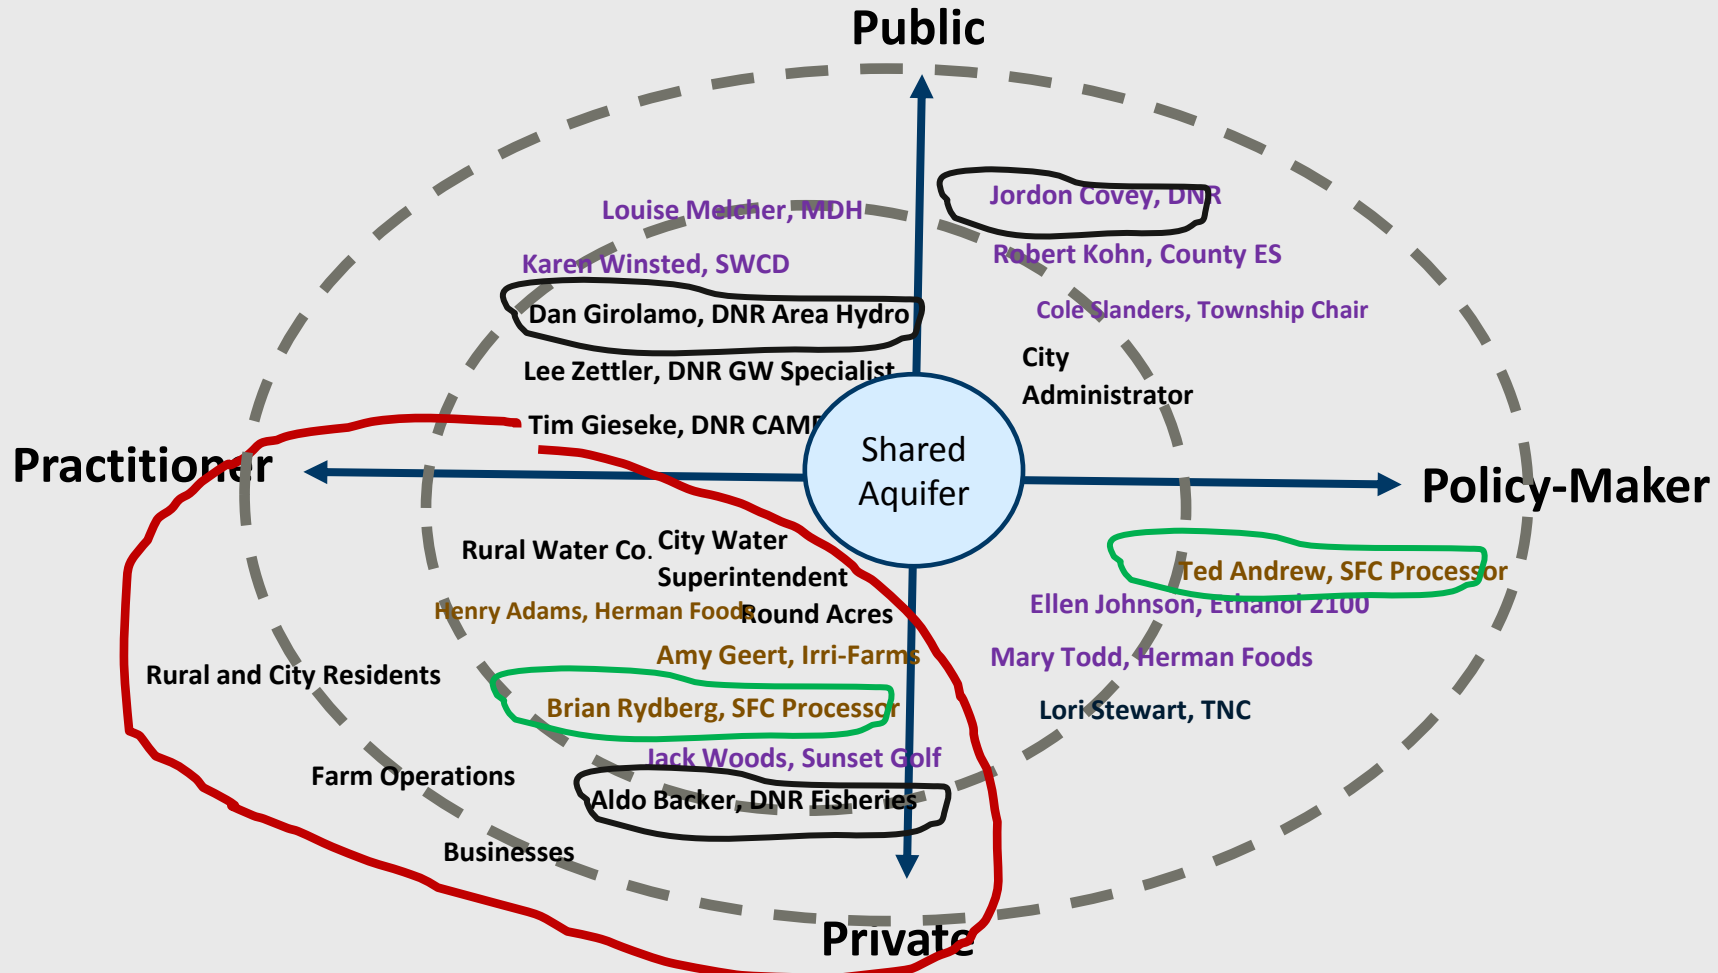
Public

Louise Melcher, MDH

Jordon Covey, DNR

Robert Kohn, County ES

Karen Winsted, SWCD

Dan Girolamo, DNR Area Hydro

Cole Slanders, Township Chair

Lee Zettler, DNR GW Specialist

City Administrator

Tim Gieseke, DNR CAMP

Practitioner

Shared Aquifer

Policy-Maker

Rural Water Co.

City Water Superintendent

Ted Andrew, SFC Processor

Henry Adams, Herman Foods

Round Acres

Ellen Johnson, Ethanol 2100

Amy Geert, Irri-Farms

Mary Todd, Herman Foods

Rural and City Residents

Brian Rydberg, SFC Processor

Lori Stewart, TNC

Jack Woods, Sunset Golf

Farm Operations

Aldo Backer, DNR Fisheries

Businesses

Private